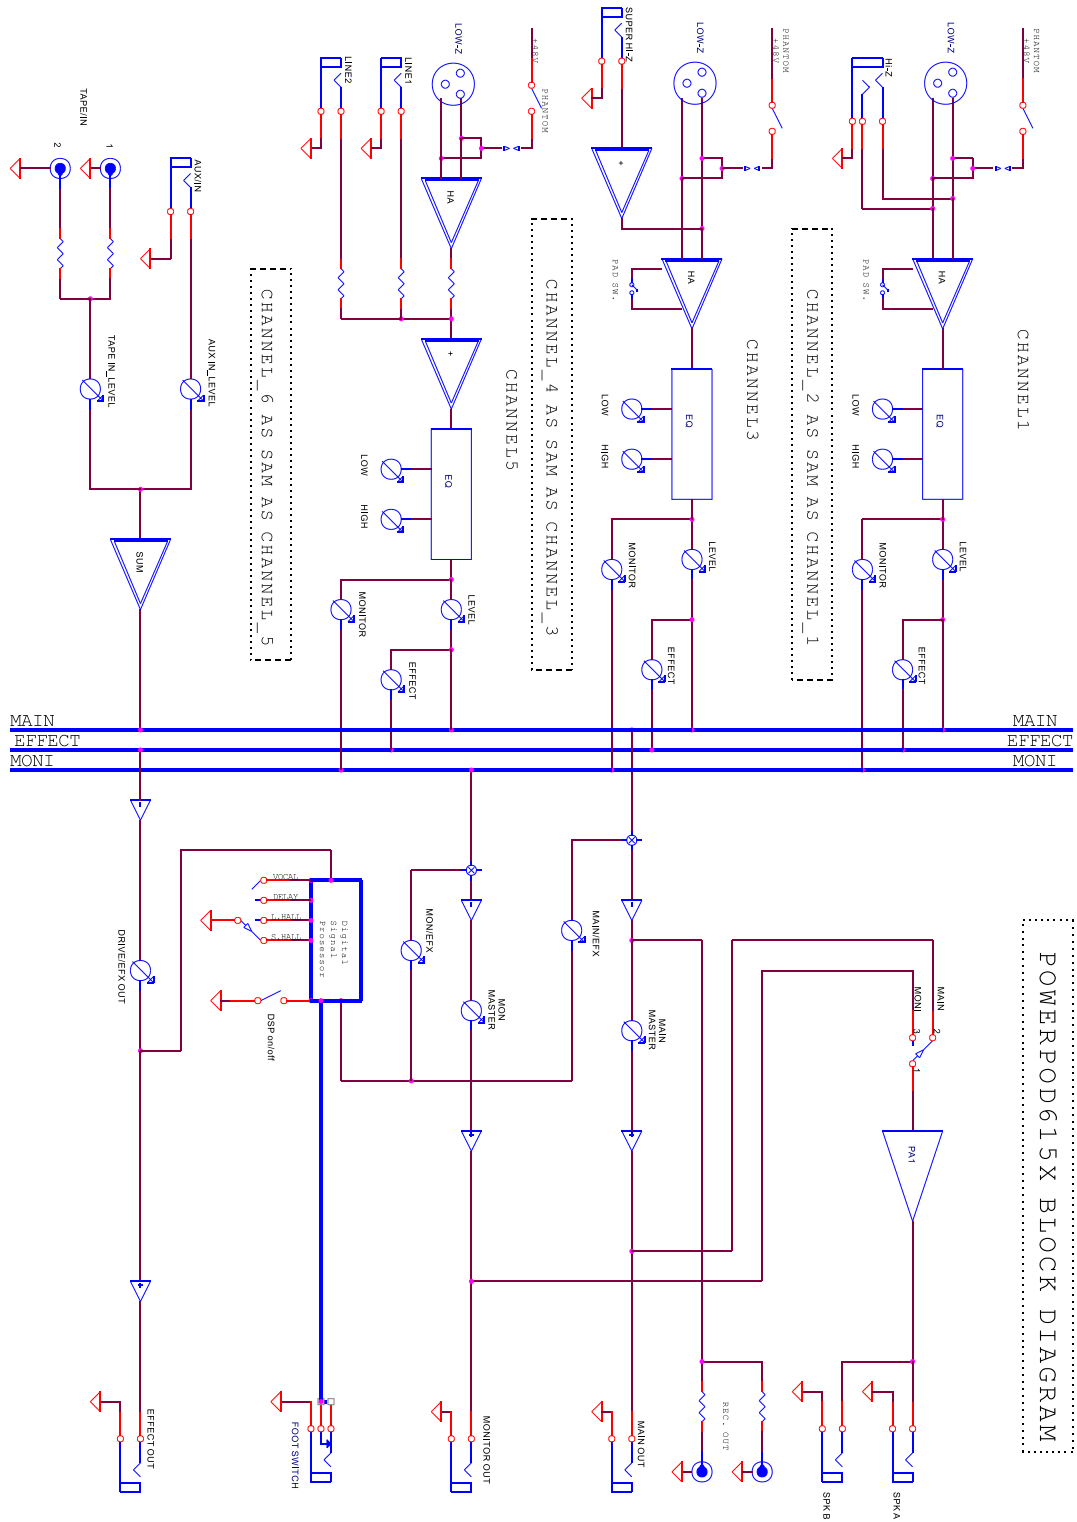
POWERPOD615X BLOCK DIAGRAM

CHANNEL1
LOW-Z
PHANTOM +48V
HI-Z
HA
PAD SW.
EQ
LOW
HIGH
LEVEL
MONITOR
EFFECT

CHANNEL_2 AS SAM AS CHANNEL_1

CHANNEL3
LOW-Z
PHANTOM +48V
SUPER HI-Z
HA
PAD SW.
EQ
LOW
HIGH
LEVEL
MONITOR
EFFECT

CHANNEL_4 AS SAM AS CHANNEL_3

CHANNEL5
LOW-Z
PHANTOM +48V
LINE1
LINE2
HA
EQ
LOW
HIGH
LEVEL
MONITOR
EFFECT

CHANNEL_6 AS SAM AS CHANNEL_5

TAPE IN
1
2
TAPE IN_LEVEL
AUX IN
AUX IN_LEVEL
SUM

MAIN
EFFECT
MONI
MAIN
EFFECT
MONI

DRIVE/EFX OUT
EFFECT OUT
VOCAL
DELAY
L.HALL
S.HALL
Digital Signal Processor
DSP on/off
FOOT SWITCH
MON/EFX
MON MASTER
MONITOR OUT
MAIN/EFX
MAIN MASTER
MAIN OUT
REC. OUT
MAIN
MONI
2
3
1
PA1
SPK B
SPK A